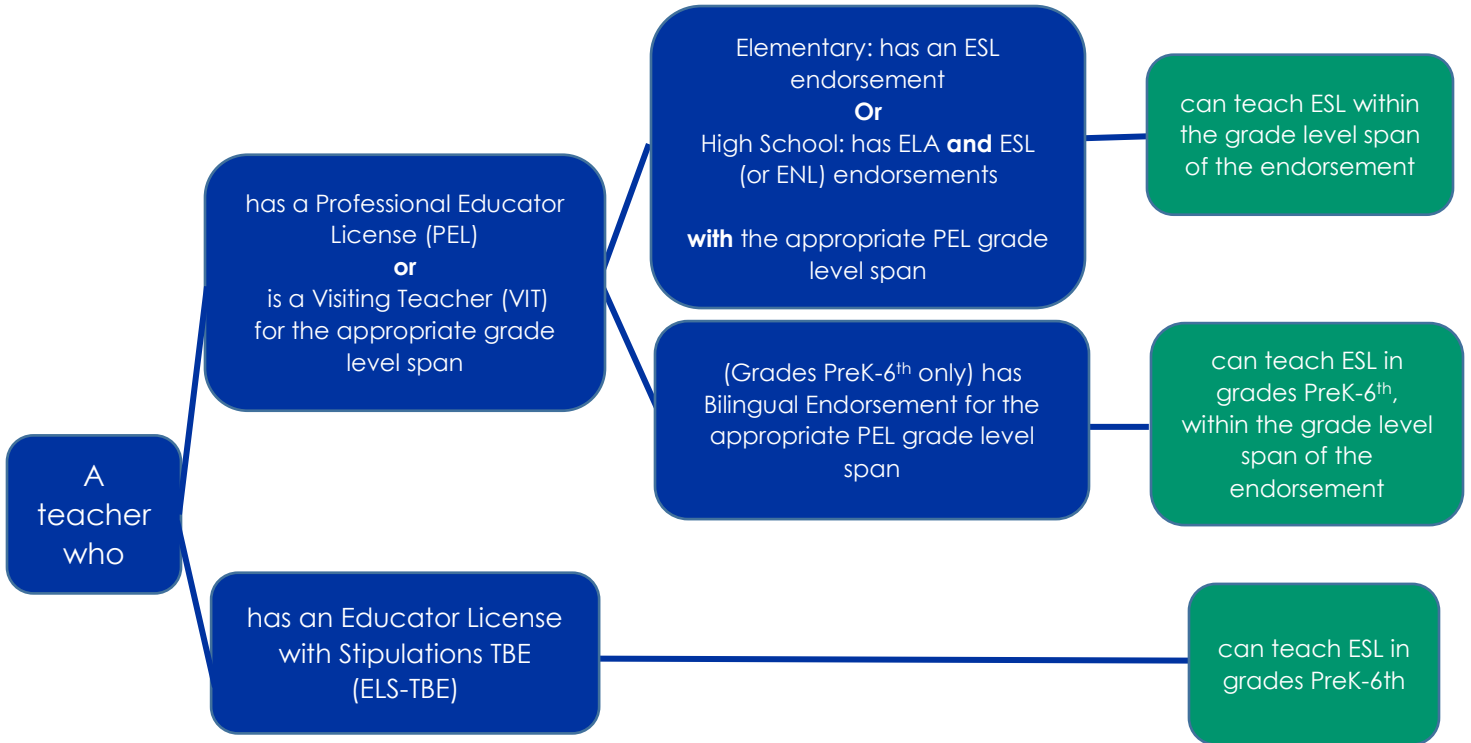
A teacher who

has a Professional Educator License (PEL)
**or**
is a Visiting Teacher (VIT) for the appropriate grade level span

Elementary: has an ESL endorsement
**Or**
High School: has ELA **and** ESL (or ENL) endorsements

**with** the appropriate PEL grade level span

can teach ESL within the grade level span of the endorsement

(Grades PreK-6$^{th}$ only) has Bilingual Endorsement for the appropriate PEL grade level span

can teach ESL in grades PreK-6$^{th}$, within the grade level span of the endorsement

has an Educator License with Stipulations TBE (ELS-TBE)

can teach ESL in grades PreK-6th